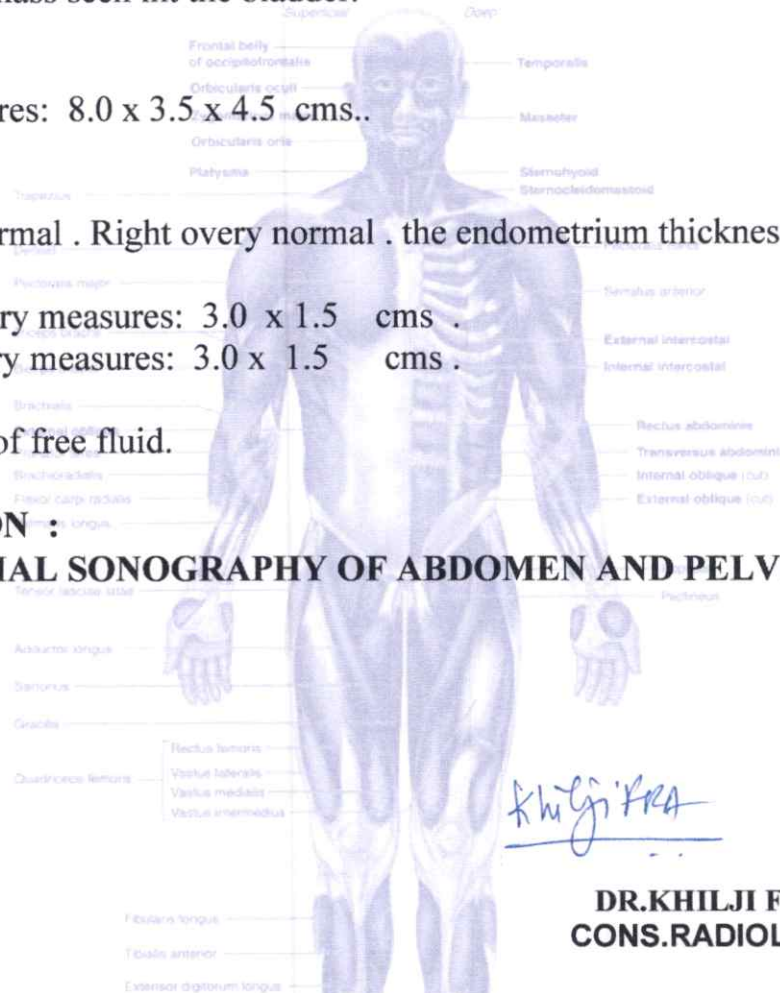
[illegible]mass seen in the bladder.

Superficial Deep

Frontal belly of occipitofrontalis

Temporalis

Orbicularis oculi

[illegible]res: 8.0 x 3.5 x 4.5 cms..

Masseter

Orbicularis oris

Platysma

Sternohyoid

Sternocleidomastoid

Trapezius

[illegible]rmal . Right overy normal . the endometrium thicknes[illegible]

Deltoid

Pectoralis major

Serratus anterior

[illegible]ry measures: 3.0 x 1.5 cms .

External intercostal

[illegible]ry measures: 3.0 x 1.5 cms .

Internal intercostal

Brachialis

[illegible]of free fluid.

Rectus abdominis

Transversus abdomini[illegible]

Brachioradialis

Internal oblique (cut)

Flexor carpi radialis

External oblique (cut)

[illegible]N :

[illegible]IAL SONOGRAPHY OF ABDOMEN AND PELV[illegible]

Tensor fasciae latae

Pectineus

Adductor longus

Sartorius

Gracilis

Rectus femoris

Quadriceps femoris

Vastus lateralis

Vastus medialis

Vastus intermedius

Khilji FRA

DR.KHILJI F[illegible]

CONS.RADIOL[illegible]

Fibularis longus

Tibialis anterior

Extensor digitorum longus